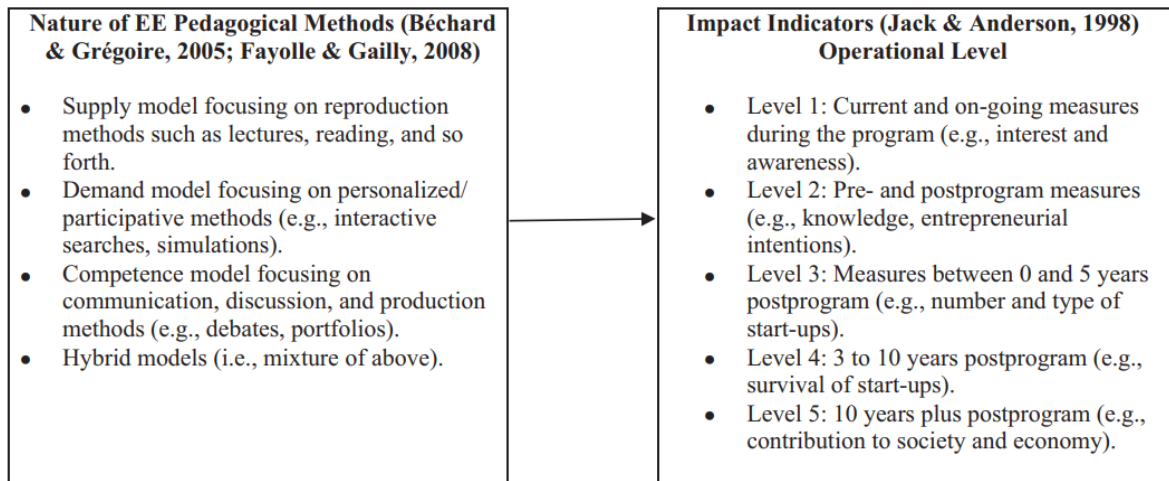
**Nature of EE Pedagogical Methods (Béchard & Grégoire, 2005; Fayolle & Gailly, 2008)**

- Supply model focusing on reproduction methods such as lectures, reading, and so forth.
- Demand model focusing on personalized/ participative methods (e.g., interactive searches, simulations).
- Competence model focusing on communication, discussion, and production methods (e.g., debates, portfolios).
- Hybrid models (i.e., mixture of above).

**Impact Indicators (Jack & Anderson, 1998) Operational Level**

- Level 1: Current and on-going measures during the program (e.g., interest and awareness).
- Level 2: Pre- and postprogram measures (e.g., knowledge, entrepreneurial intentions).
- Level 3: Measures between 0 and 5 years postprogram (e.g., number and type of start-ups).
- Level 4: 3 to 10 years postprogram (e.g., survival of start-ups).
- Level 5: 10 years plus postprogram (e.g., contribution to society and economy).